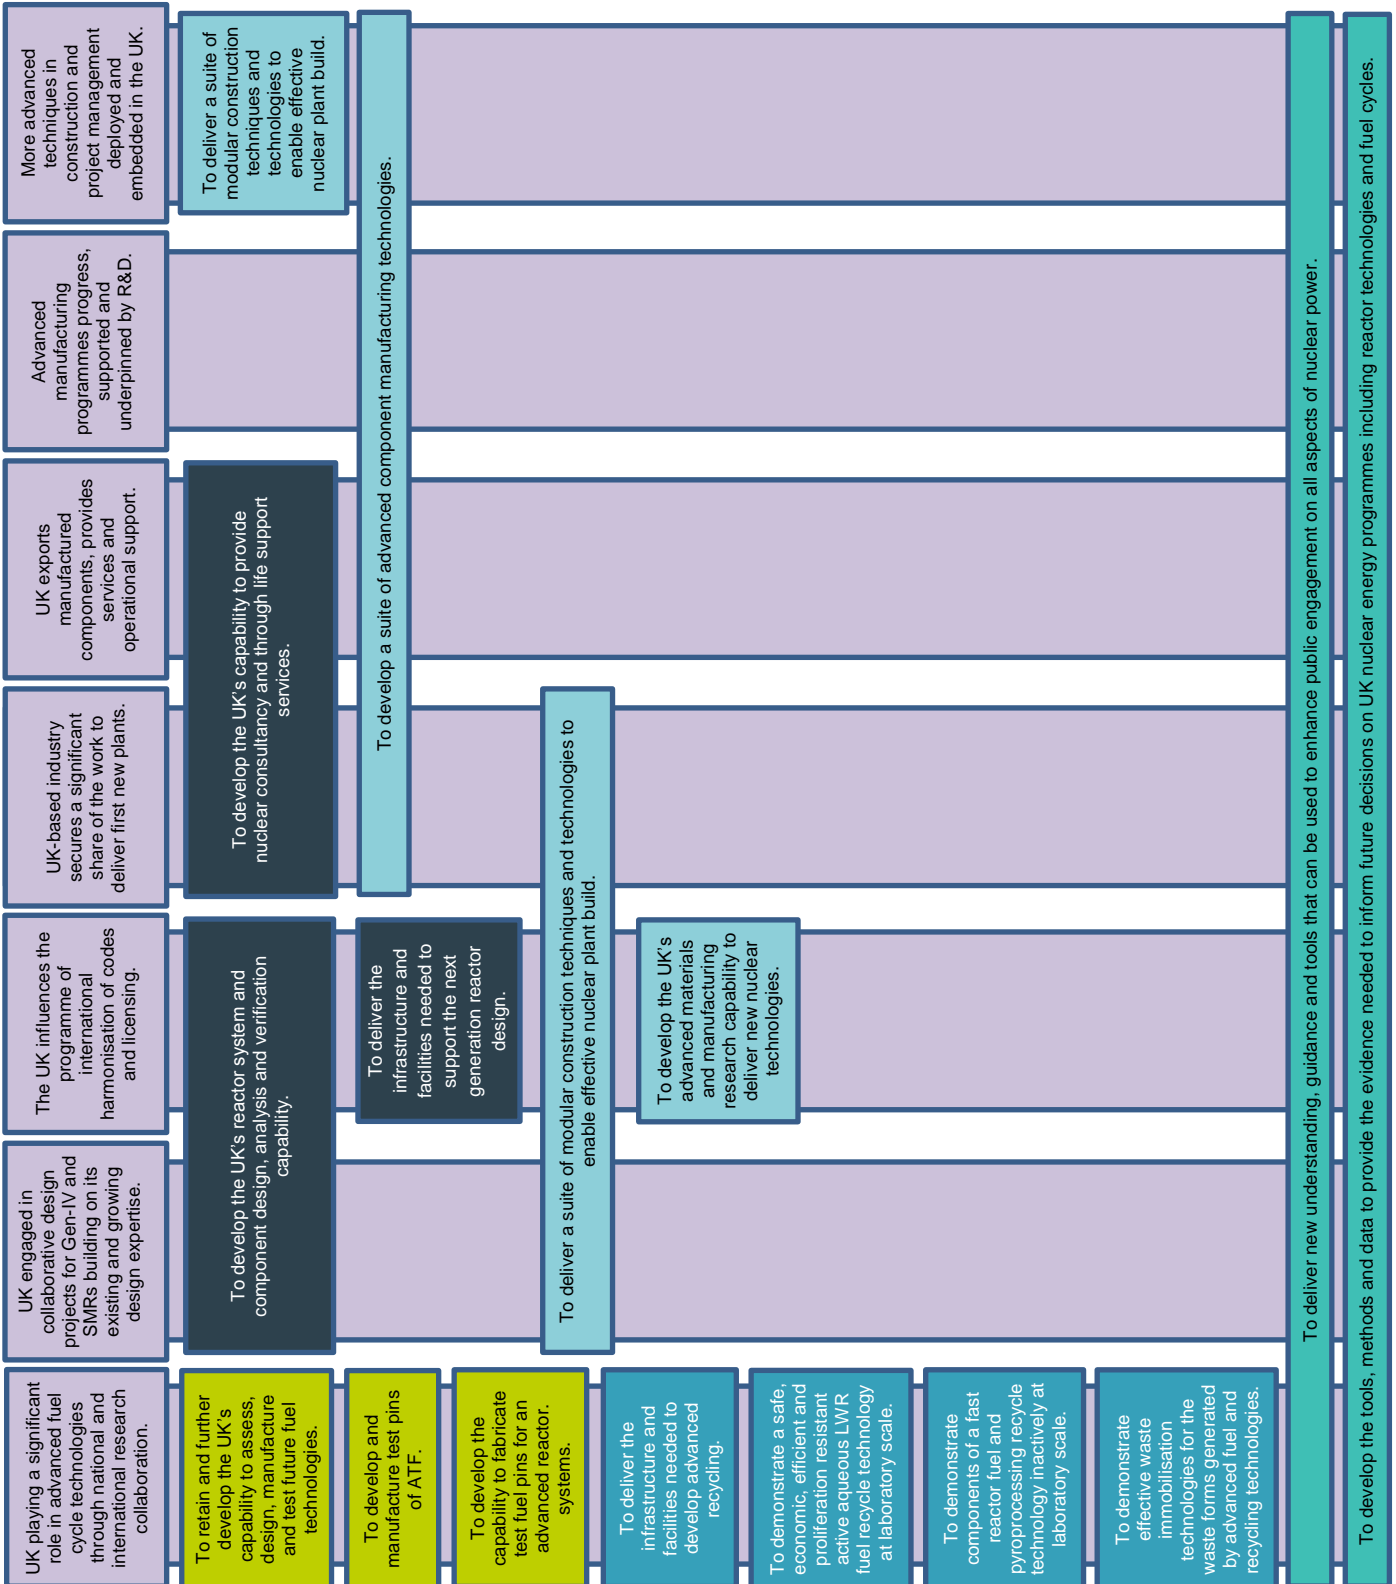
UK playing a significant role in advanced fuel cycle technologies through national and international research collaboration.

UK engaged in collaborative design projects for Gen-IV and SMRs building on its existing and growing design expertise.

The UK influences the programme of international harmonisation of codes and licensing.

UK-based industry secures a significant share of the work to deliver first new plants.

UK exports manufactured components, provides services and operational support.

Advanced manufacturing programmes progress, supported and underpinned by R&D.

More advanced techniques in construction and project management deployed and embedded in the UK.

To retain and further develop the UK's capability to assess, design, manufacture and test future fuel technologies.

To develop the UK's reactor system and component design, analysis and verification capability.

To develop the UK's capability to provide nuclear consultancy and through life support services.

To deliver a suite of modular construction techniques and technologies to enable effective nuclear plant build.

To develop and manufacture test pins of ATF.

To deliver the infrastructure and facilities needed to support the next generation reactor design.

To develop a suite of advanced component manufacturing technologies.

To develop the capability to fabricate test fuel pins for an advanced reactor systems.

To deliver a suite of modular construction techniques and technologies to enable effective nuclear plant build.

To deliver the infrastructure and facilities needed to develop advanced recycling.

To develop the UK's advanced materials and manufacturing research capability to deliver new nuclear technologies.

To demonstrate a safe, economic, efficient and proliferation resistant active aqueous LWR fuel recycle technology at laboratory scale.

To demonstrate components of a fast reactor fuel and pyroprocessing recycle technology inactively at laboratory scale.

To demonstrate effective waste immobilisation technologies for the waste forms generated by advanced fuel and recycling technologies.

To deliver new understanding, guidance and tools that can be used to enhance public engagement on all aspects of nuclear power.

To develop the tools, methods and data to provide the evidence needed to inform future decisions on UK nuclear energy programmes including reactor technologies and fuel cycles.